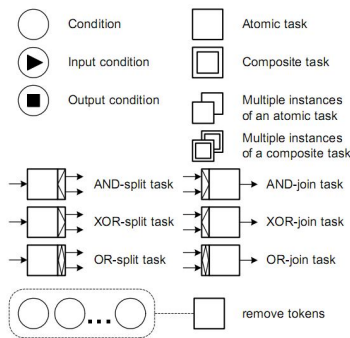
Condition

Input condition

Output condition

Atomic task

Composite task

Multiple instances of an atomic task

Multiple instances of a composite task

AND-split task

XOR-split task

OR-split task

AND-join task

XOR-join task

OR-join task

remove tokens